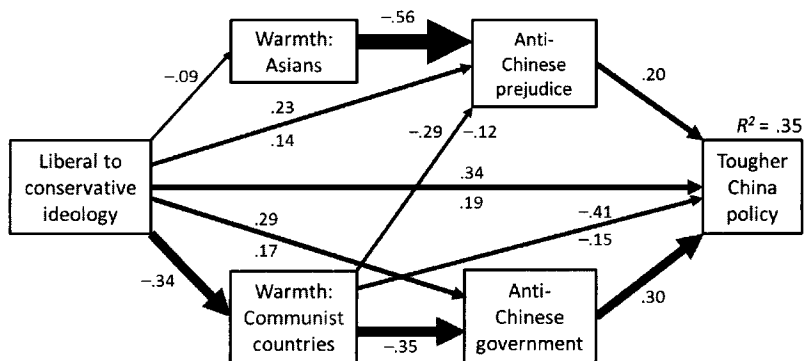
Warmth: Asians

−.56

Anti-Chinese prejudice

−.09

.23

.14

.20

$R^2$ = .35

Liberal to conservative ideology

−.29

−.12

.34

.19

Tougher China policy

.29

.17

−.41

−.15

−.34

Warmth: Communist countries

−.35

Anti-Chinese government

.30